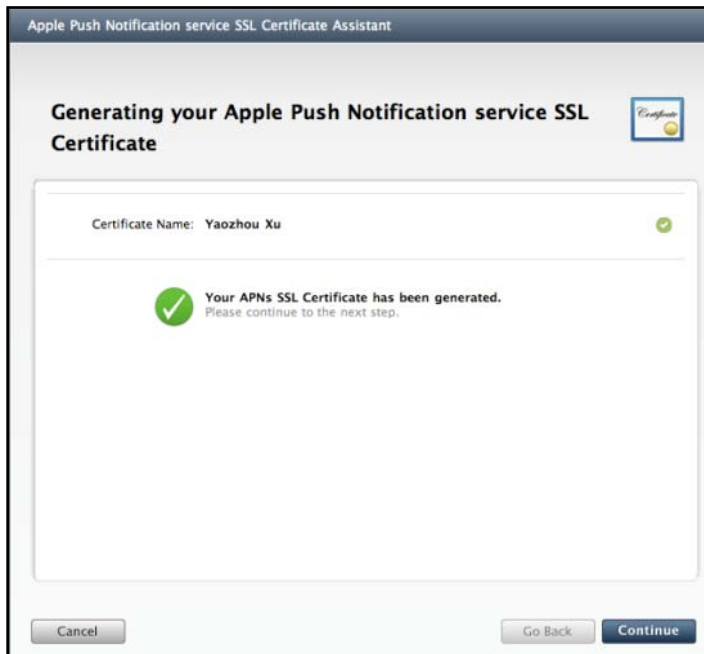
Apple Push Notification service SSL Certificate Assistant

Generating your Apple Push Notification service SSL Certificate

Certificate

Certificate Name: Yaozhou Xu

Your APNs SSL Certificate has been generated.
Please continue to the next step.

Cancel

Go Back

Continue